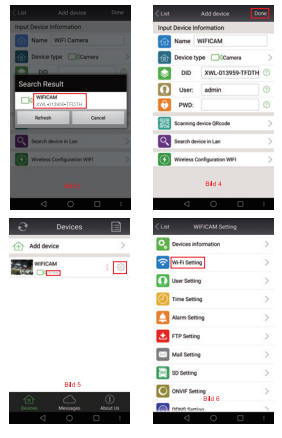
List Add device Done
Input Device Information
Name WIFI Camera
Device type Camera

Search Result
WIFICAM
XWL-013959-TFDTH
Refresh Cancel

Search device in Lan
Wireless Configuration WIFI

Bild 3

List Add device Done
Input Device Information
Name WIFICAM
Device type Camera
DID XWL-013959-TFDTH
User: admin
PWD:
Scanning device QRcode
Search device in Lan
Wireless Configuration WIFI

Bild 4

Devices
Add device
WIFICAM

Bild 5

Devices Messages About Us

List WIFICAM Setting
Devices information
Wi-Fi Setting
User Setting
Time Setting
Alarm Setting
FTP Setting
Mail Setting
SD Setting
ONVIF Setting

Bild 6